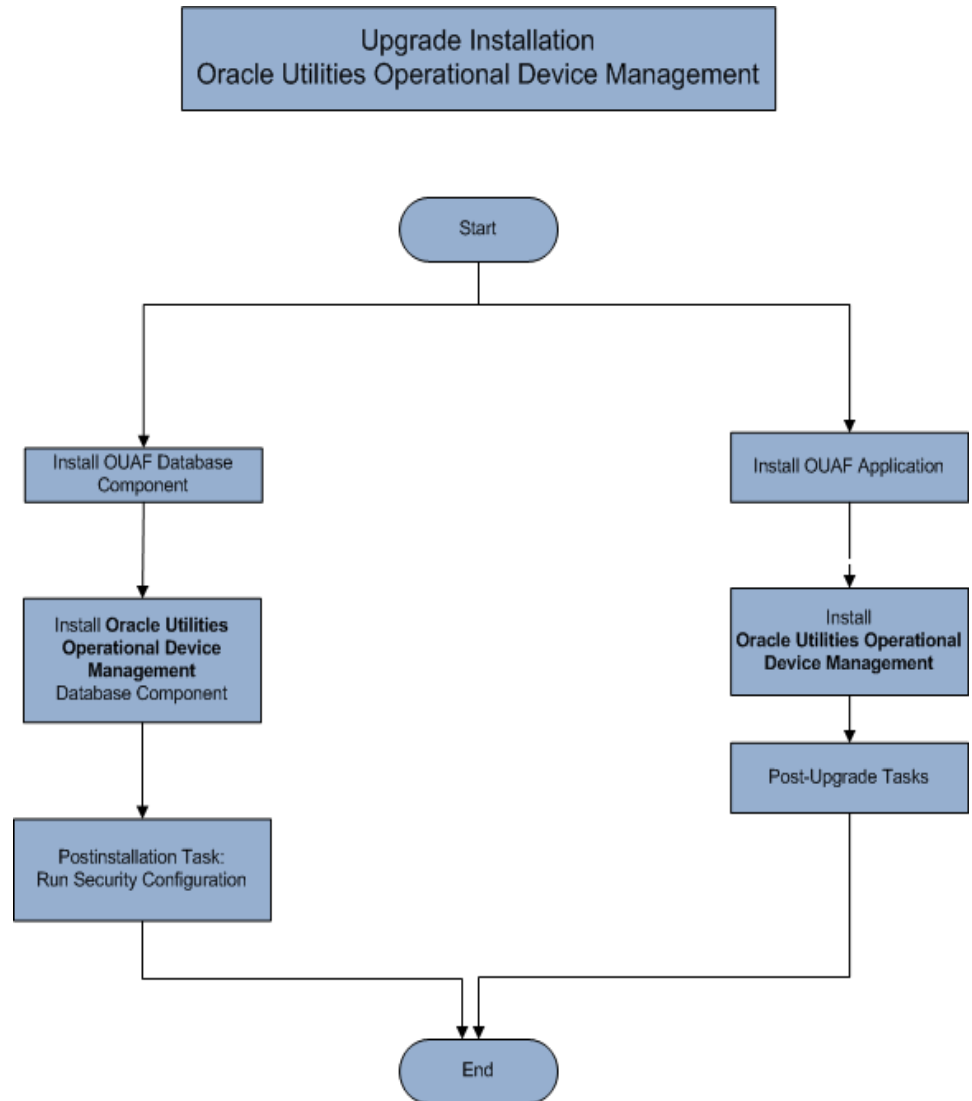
Upgrade Installation
Oracle Utilities Operational Device Management

Start

Install OUAF Database Component

Install **Oracle Utilities Operational Device Management** Database Component

Postinstallation Task: Run Security Configuration

Install OUAF Application

Install **Oracle Utilities Operational Device Management**

Post-Upgrade Tasks

End